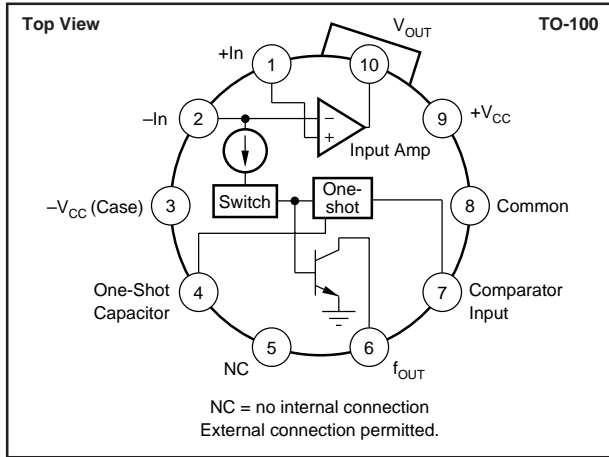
Top View

TO-100

$V_{OUT}$

+In

1

10

–In

2

–

+

9

$+V_{CC}$

Input Amp

$-V_{CC}$ (Case)

3

Switch

One-shot

8

Common

One-Shot Capacitor

4

7

Comparator Input

5

6

NC

$f_{OUT}$

NC = no internal connection
External connection permitted.